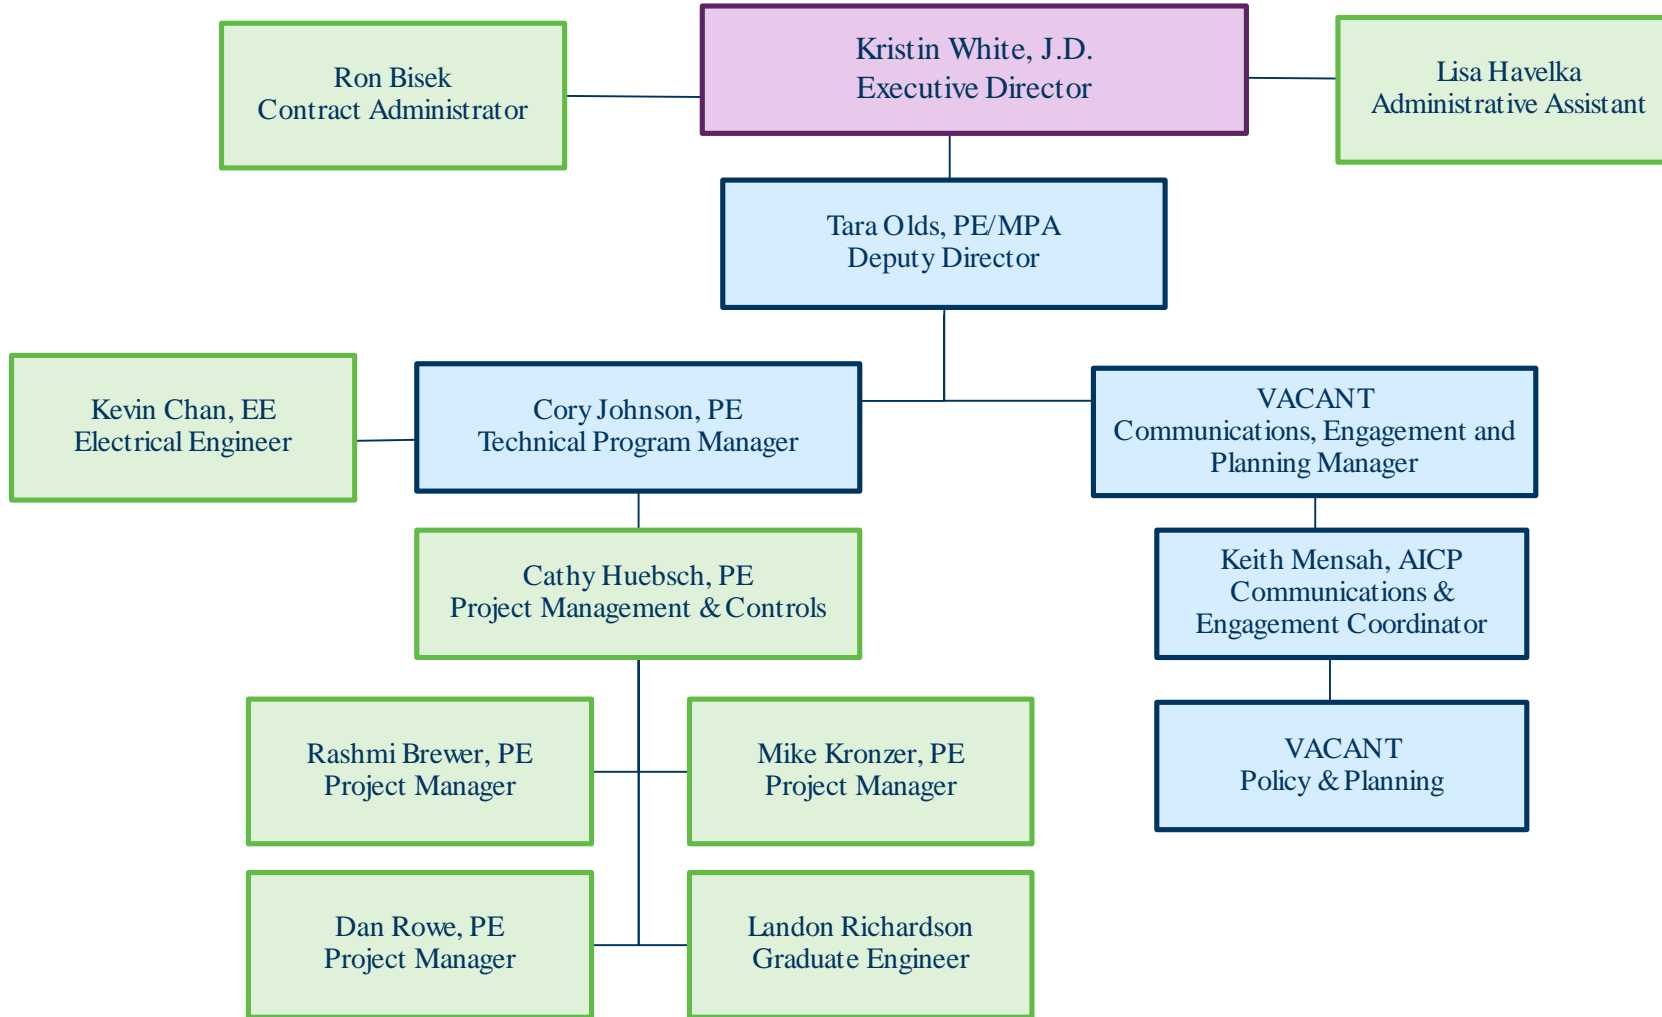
Ron Bisek
Contract Administrator

Kristin White, J.D.
Executive Director

Lisa Havelka
Administrative Assistant

Tara Olds, PE/MPA
Deputy Director

Kevin Chan, EE
Electrical Engineer

Cory Johnson, PE
Technical Program Manager

VACANT
Communications, Engagement and Planning Manager

Cathy Huebsch, PE
Project Management & Controls

Keith Mensah, AICP
Communications & Engagement Coordinator

Rashmi Brewer, PE
Project Manager

Mike Kronzer, PE
Project Manager

VACANT
Policy & Planning

Dan Rowe, PE
Project Manager

Landon Richardson
Graduate Engineer